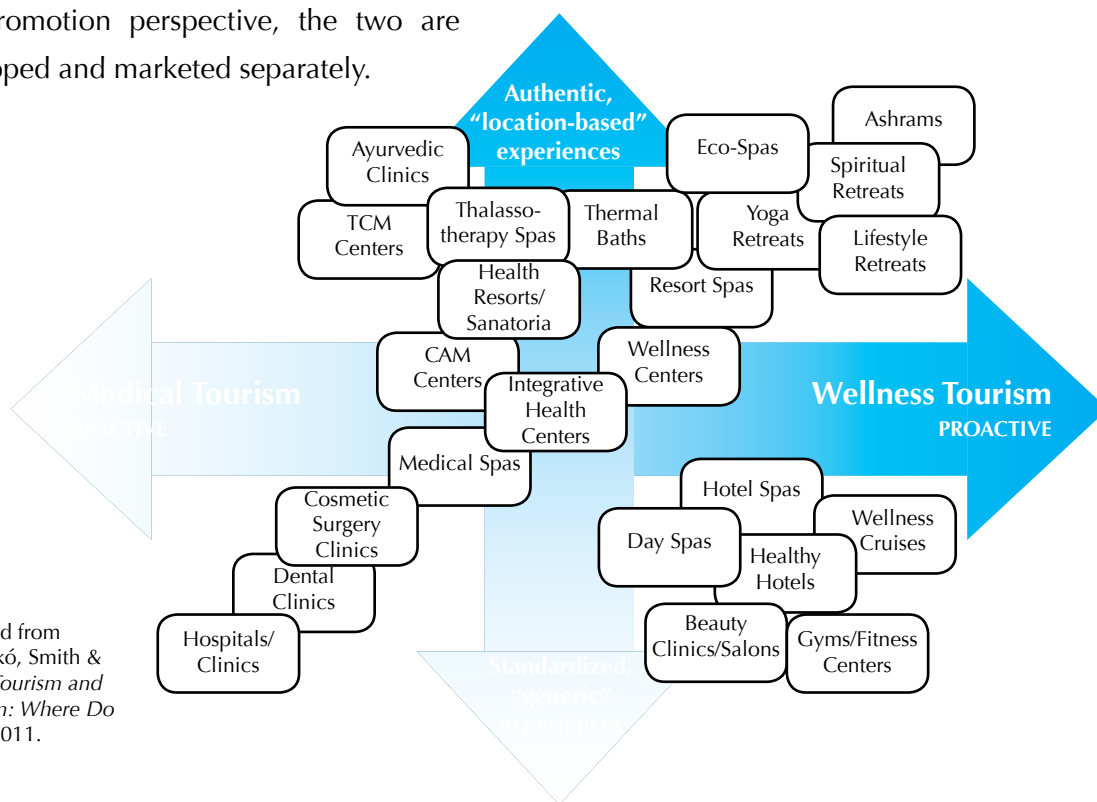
romotion perspective, the two are
oped and marketed separately.

Authentic, "location-based" experiences

Ayurvedic Clinics
TCM Centers
Thalasso-therapy Spas
Thermal Baths
Eco-Spas
Ashrams
Spiritual Retreats
Yoga Retreats
Lifestyle Retreats
Health Resorts/ Sanatoria
Resort Spas
CAM Centers
Wellness Centers
Integrative Health Centers
Medical Spas

Medical Tourism
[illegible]ACTIVE

Wellness Tourism
PROACTIVE

Hotel Spas
Cosmetic Surgery Clinics
Day Spas
Wellness Cruises
Healthy Hotels
Dental Clinics
Hospitals/ Clinics
Beauty Clinics/Salons
Gyms/Fitness Centers

Standardized, "generic" experiences

d from
kó, Smith &
Tourism and
n: Where Do
011.